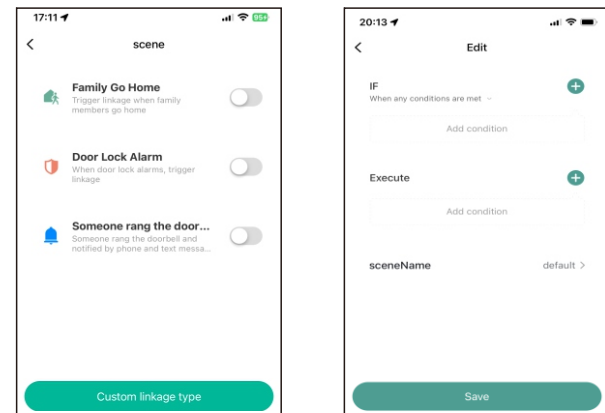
17:11

scene

Family Go Home
Trigger linkage when family members go home

Door Lock Alarm
When door lock alarms, trigger linkage

Someone rang the door...
Someone rang the doorbell and notified by phone and text messa...

Custom linkage type

20:13

Edit

IF
When any conditions are met

Add condition

Execute

Add condition

sceneName
default >

Save